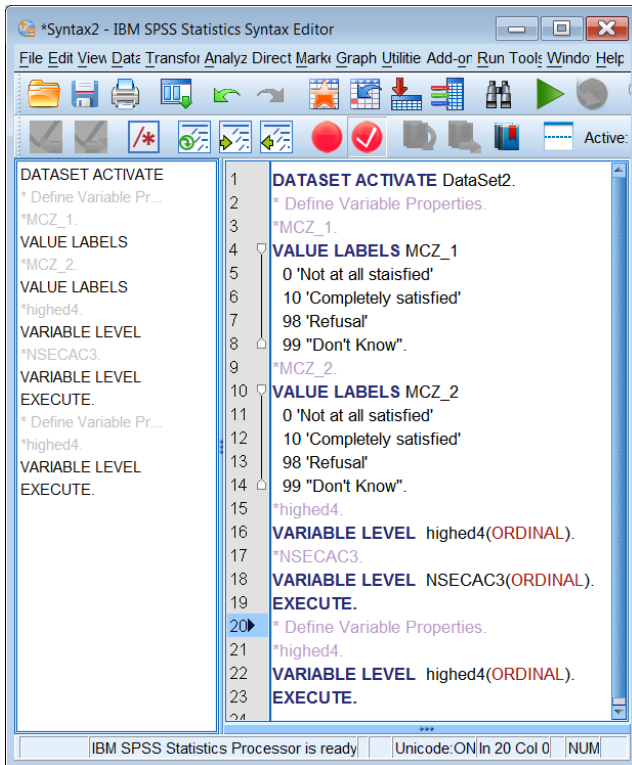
*Syntax2 - IBM SPSS Statistics Syntax Editor

File Edit View Data Transfor Analyz Direct Marke Graph Utilitie Add-or Run Tools Windo Help

Active:

DATASET ACTIVATE
* Define Variable Pr...
*MCZ_1.
VALUE LABELS
*MCZ_2.
VALUE LABELS
*highed4.
VARIABLE LEVEL
*NSECAC3.
VARIABLE LEVEL
EXECUTE.
* Define Variable Pr...
*highed4.
VARIABLE LEVEL
EXECUTE.

1 DATASET ACTIVATE DataSet2.
2 * Define Variable Properties.
3 *MCZ_1.
4 VALUE LABELS MCZ_1
5 0 'Not at all staisfied'
6 10 'Completely satisfied'
7 98 'Refusal'
8 99 "Don't Know".
9 *MCZ_2.
10 VALUE LABELS MCZ_2
11 0 'Not at all satisfied'
12 10 'Completely satisfied'
13 98 'Refusal'
14 99 "Don't Know".
15 *highed4.
16 VARIABLE LEVEL highed4(ORDINAL).
17 *NSECAC3.
18 VARIABLE LEVEL NSECAC3(ORDINAL).
19 EXECUTE.
20 * Define Variable Properties.
21 *highed4.
22 VARIABLE LEVEL highed4(ORDINAL).
23 EXECUTE.
24

IBM SPSS Statistics Processor is ready | Unicode:ON | In 20 Col 0 | NUM